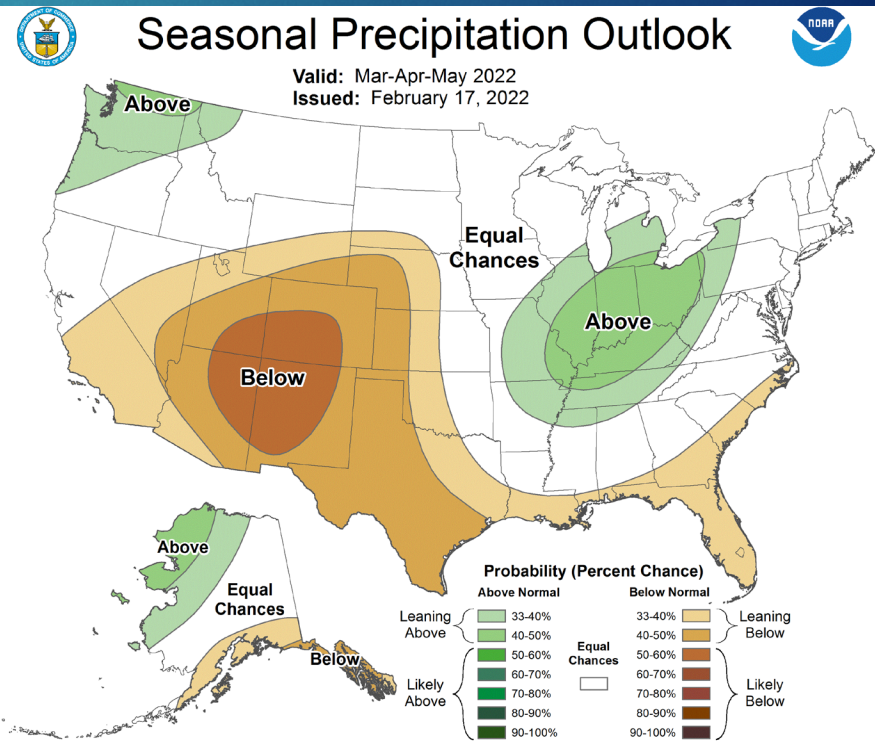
DEPARTMENT OF COMMERCE
UNITED STATES OF AMERICA

Seasonal Precipitation Outlook

NOAA

Valid: Mar-Apr-May 2022
Issued: February 17, 2022

Above

Equal Chances

Above

Below

Above

Equal Chances

Below

Probability (Percent Chance)

Above Normal

Below Normal

Leaning Above

33-40%

40-50%

Likely Above

50-60%

60-70%

70-80%

80-90%

90-100%

Equal Chances

33-40%

40-50%

50-60%

60-70%

70-80%

80-90%

90-100%

Leaning Below

Likely Below